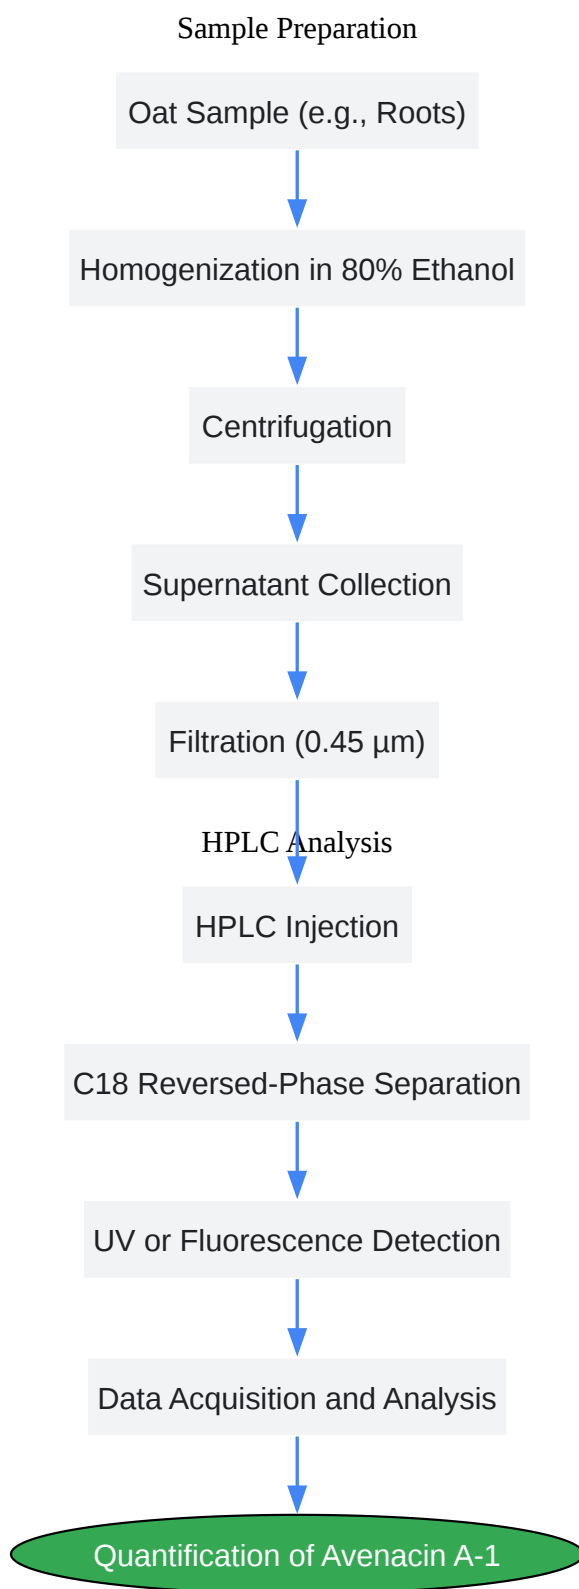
Sample Preparation

Oat Sample (e.g., Roots)

Homogenization in 80% Ethanol

Centrifugation

Supernatant Collection

Filtration (0.45 µm)

HPLC Analysis

HPLC Injection

C18 Reversed-Phase Separation

UV or Fluorescence Detection

Data Acquisition and Analysis

Quantification of Avenacin A-1